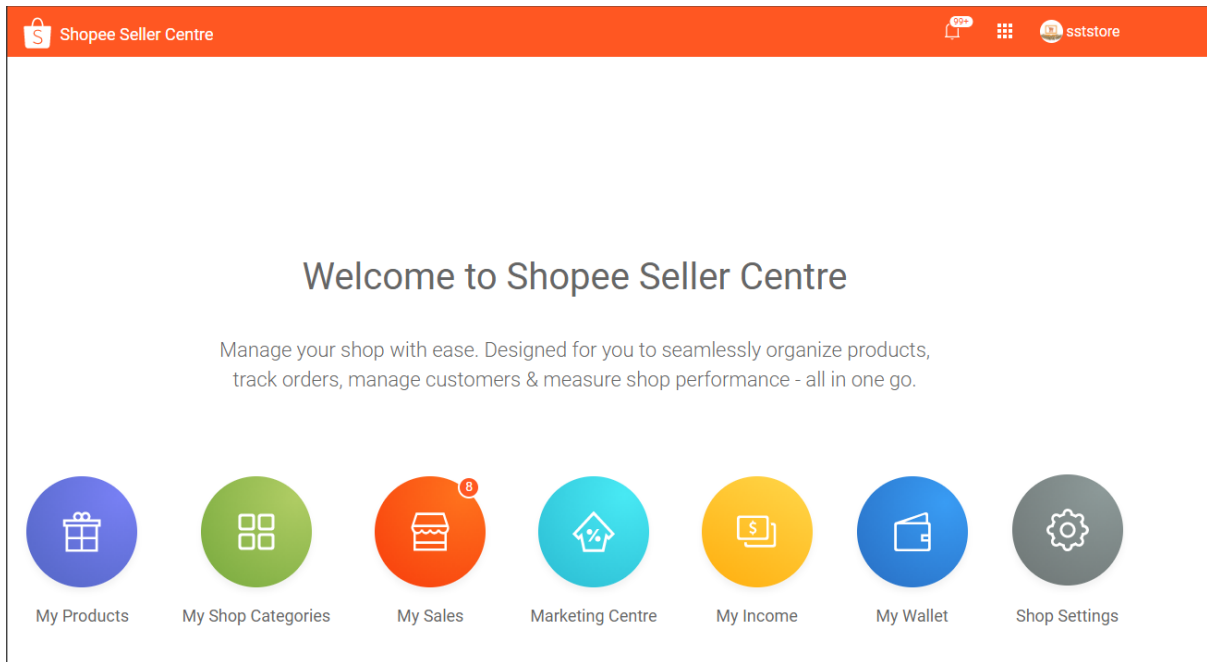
S Shopee Seller Centre

99+

sststore

Welcome to Shopee Seller Centre

Manage your shop with ease. Designed for you to seamlessly organize products, track orders, manage customers & measure shop performance - all in one go.

My Products

My Shop Categories

8

My Sales

%

Marketing Centre

$

My Income

My Wallet

Shop Settings